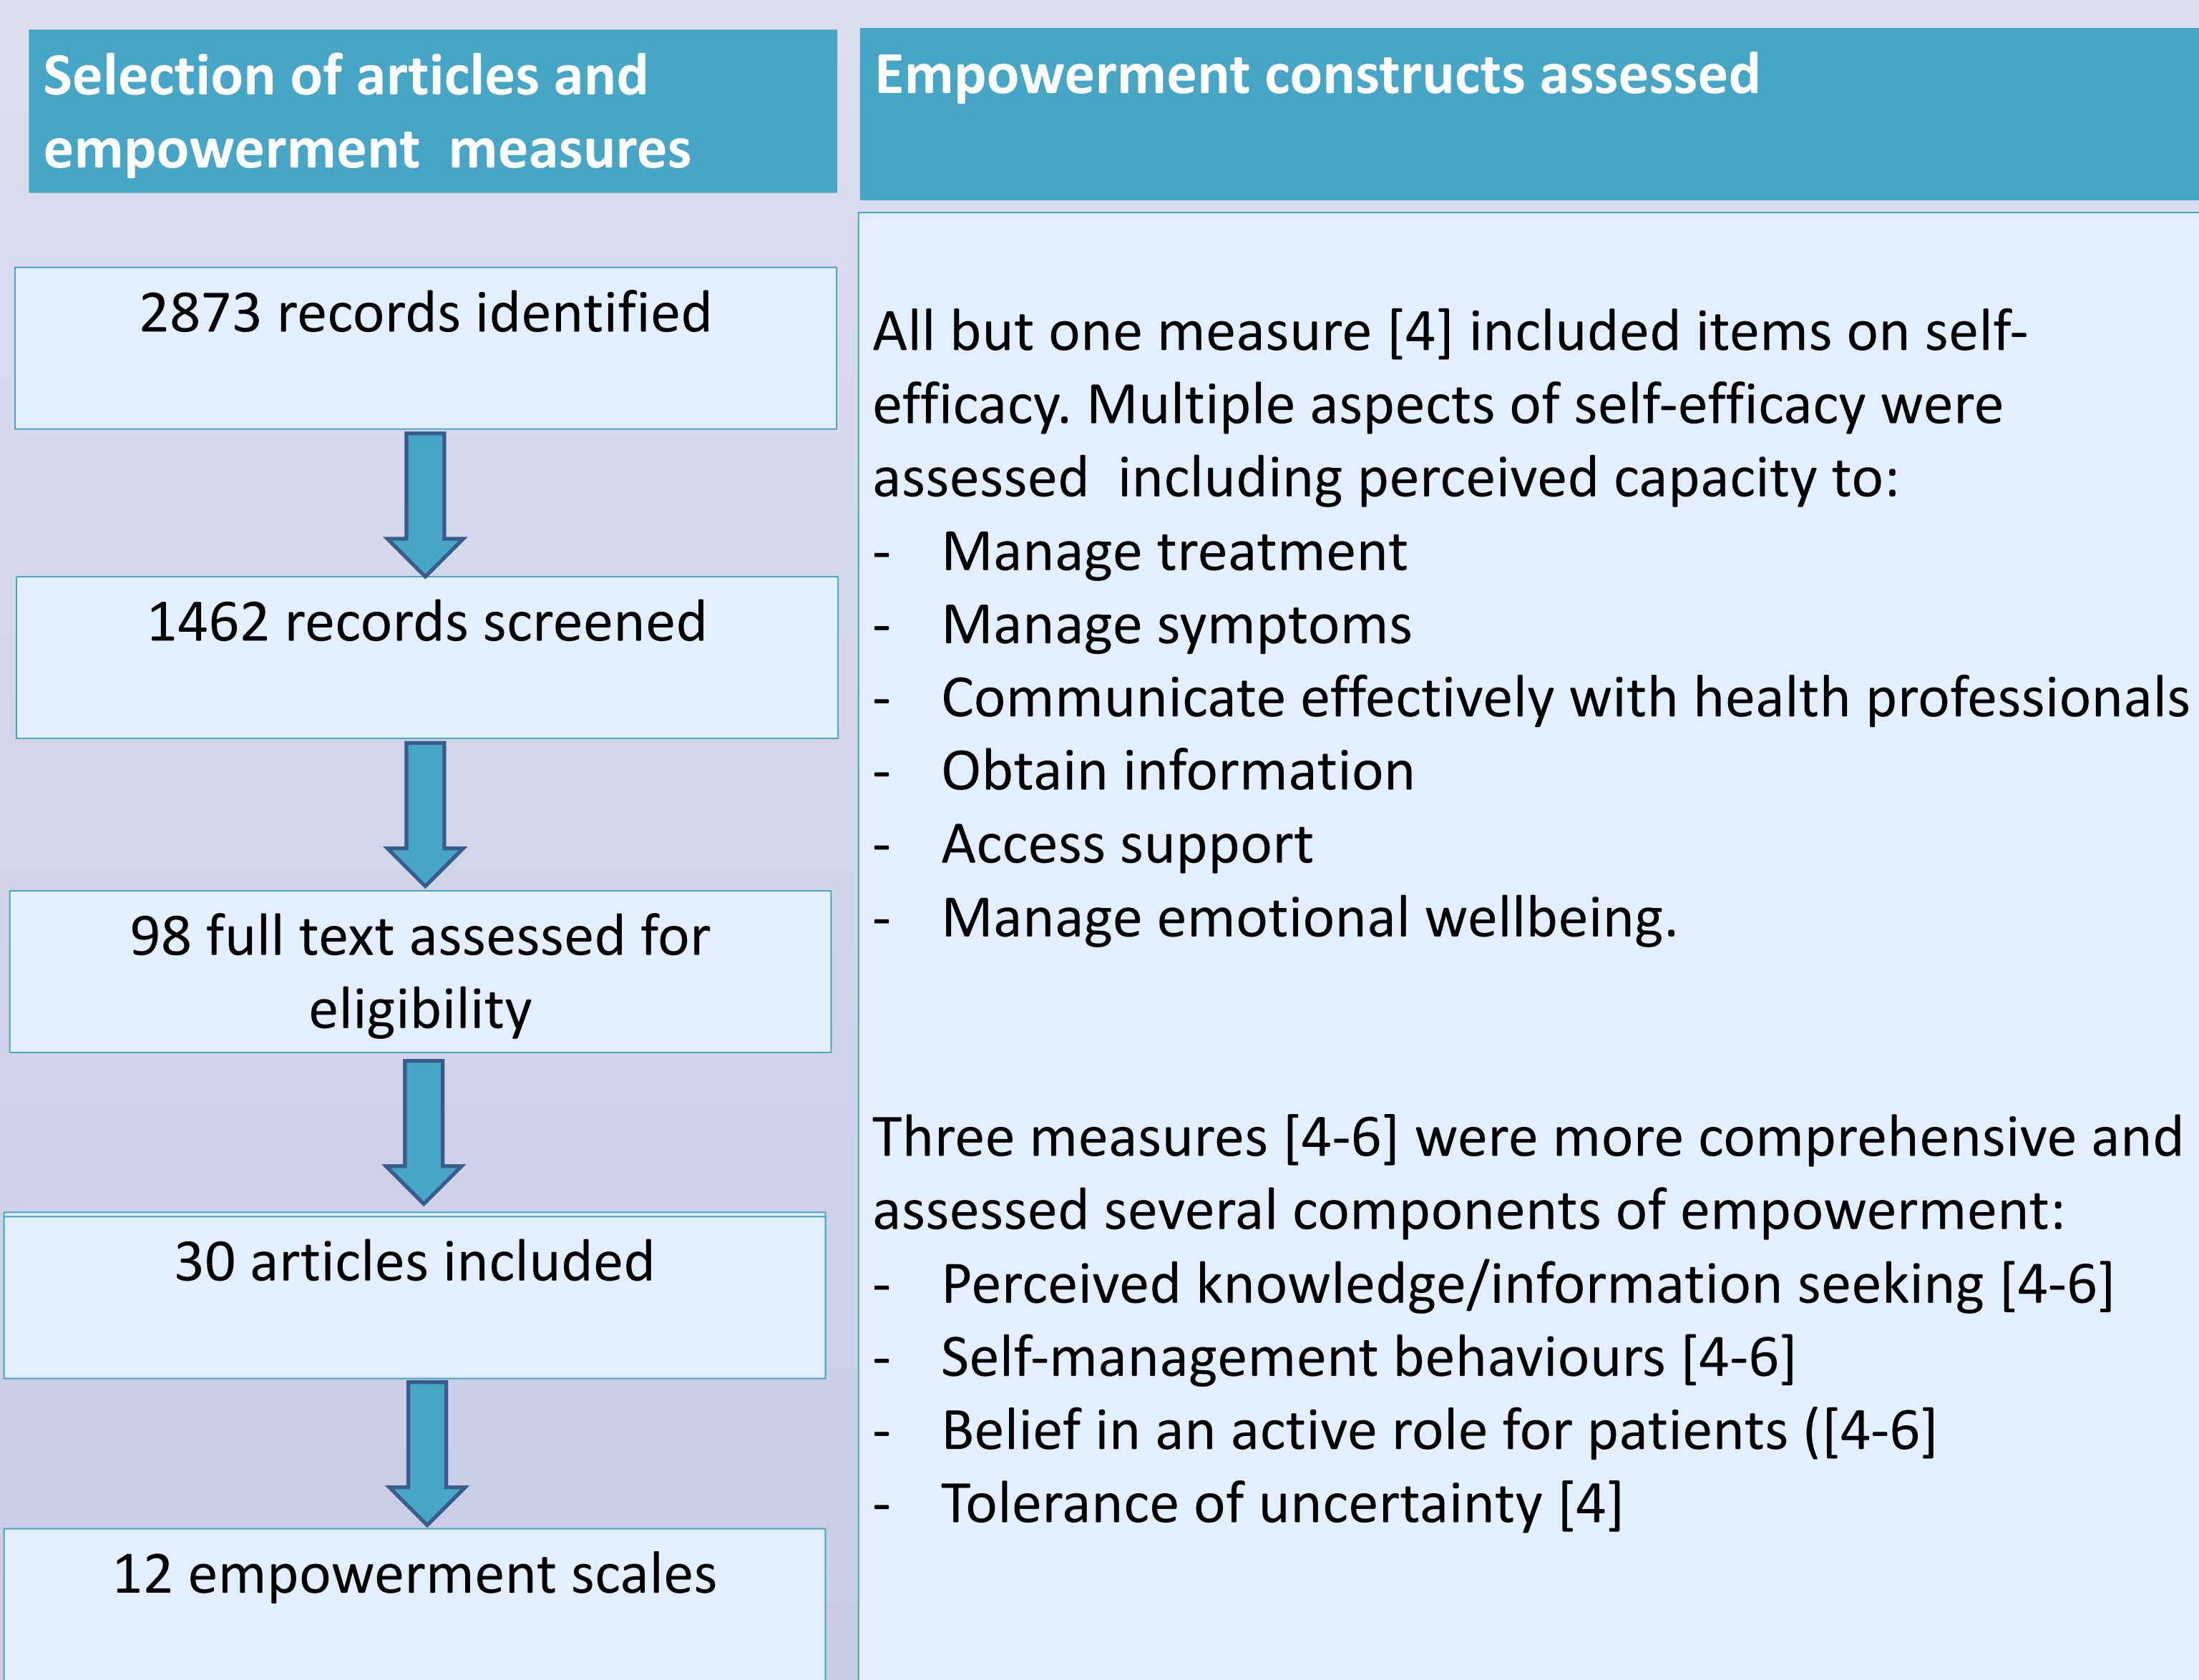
Selection of articles and empowerment measures

2873 records identified

1462 records screened

98 full text assessed for eligibility

30 articles included

12 empowerment scales

Empowerment constructs assessed

All but one measure [4] included items on self-efficacy. Multiple aspects of self-efficacy were assessed including perceived capacity to:
- Manage treatment
- Manage symptoms
- Communicate effectively with health professionals
- Obtain information
- Access support
- Manage emotional wellbeing.

Three measures [4-6] were more comprehensive and assessed several components of empowerment:
- Perceived knowledge/information seeking [4-6]
- Self-management behaviours [4-6]
- Belief in an active role for patients ([4-6]
- Tolerance of uncertainty [4]